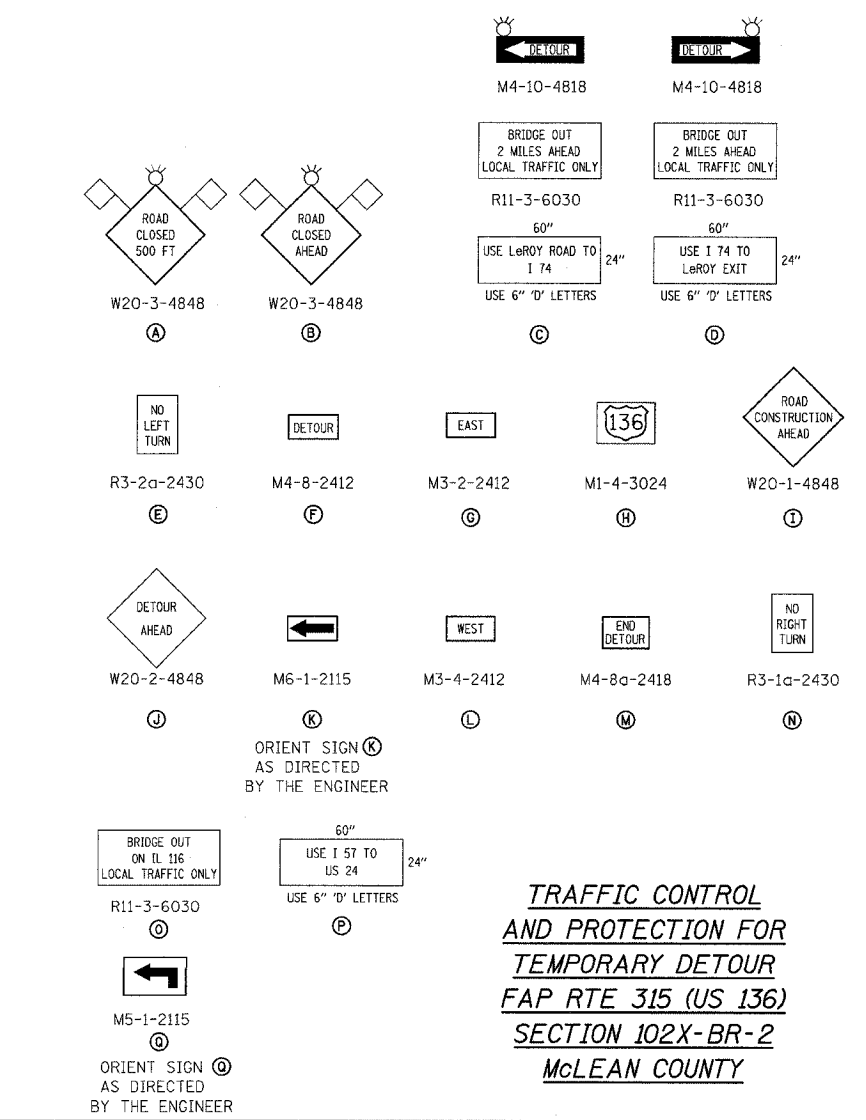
DETOUR

M4-10-4818

DETOUR

M4-10-4818

BRIDGE OUT
2 MILES AHEAD
LOCAL TRAFFIC ONLY

R11-3-6030

BRIDGE OUT
2 MILES AHEAD
LOCAL TRAFFIC ONLY

R11-3-6030

ROAD
CLOSED
500 FT

W20-3-4848

Ⓐ

ROAD
CLOSED
AHEAD

W20-3-4848

Ⓑ

60"

USE LeROY ROAD TO
I 74

24"

USE 6" 'D' LETTERS

Ⓒ

60"

USE I 74 TO
LeROY EXIT

24"

USE 6" 'D' LETTERS

Ⓓ

NO
LEFT
TURN

R3-2a-2430

Ⓔ

DETOUR

M4-8-2412

Ⓕ

EAST

M3-2-2412

Ⓖ

136

M1-4-3024

Ⓗ

ROAD
CONSTRUCTION
AHEAD

W20-1-4848

Ⓘ

DETOUR
AHEAD

W20-2-4848

Ⓙ

M6-1-2115

Ⓚ

ORIENT SIGN Ⓚ
AS DIRECTED
BY THE ENGINEER

WEST

M3-4-2412

Ⓛ

END
DETOUR

M4-8a-2418

Ⓜ

NO
RIGHT
TURN

R3-1a-2430

Ⓝ

BRIDGE OUT
ON IL 116
LOCAL TRAFFIC ONLY

R11-3-6030

Ⓞ

60"

USE I 57 TO
US 24

24"

USE 6" 'D' LETTERS

Ⓟ

M5-1-2115

Ⓠ

ORIENT SIGN Ⓠ
AS DIRECTED
BY THE ENGINEER

TRAFFIC CONTROL
AND PROTECTION FOR
TEMPORARY DETOUR
FAP RTE 315 (US 136)
SECTION 102X-BR-2
McLEAN COUNTY